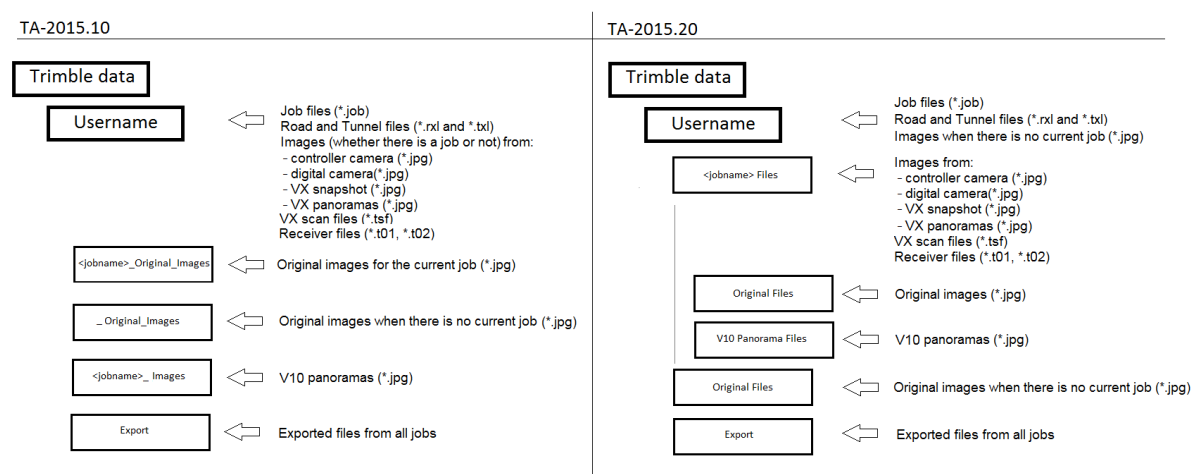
TA-2015.10

Trimble data

Username

Job files (*.job)
Road and Tunnel files (*.rxl and *.txl)
Images (whether there is a job or not) from:
- controller camera (*.jpg)
- digital camera(*.jpg)
- VX snapshot (*.jpg)
- VX panoramas (*.jpg)
VX scan files (*.tsf)
Receiver files (*.t01, *.t02)

<jobname>_Original_Images

Original images for the current job (*.jpg)

_ Original_Images

Original images when there is no current job (*.jpg)

<jobname>_ Images

V10 panoramas (*.jpg)

Export

Exported files from all jobs

TA-2015.20

Trimble data

Username

Job files (*.job)
Road and Tunnel files (*.rxl and *.txl)
Images when there is no current job (*.jpg)

<jobname> Files

Images from:
- controller camera (*.jpg)
- digital camera(*.jpg)
- VX snapshot (*.jpg)
- VX panoramas (*.jpg)
VX scan files (*.tsf)
Receiver files (*.t01, *.t02)

Original Files

Original images (*.jpg)

V10 Panorama Files

V10 panoramas (*.jpg)

Original Files

Original images when there is no current job (*.jpg)

Export

Exported files from all jobs